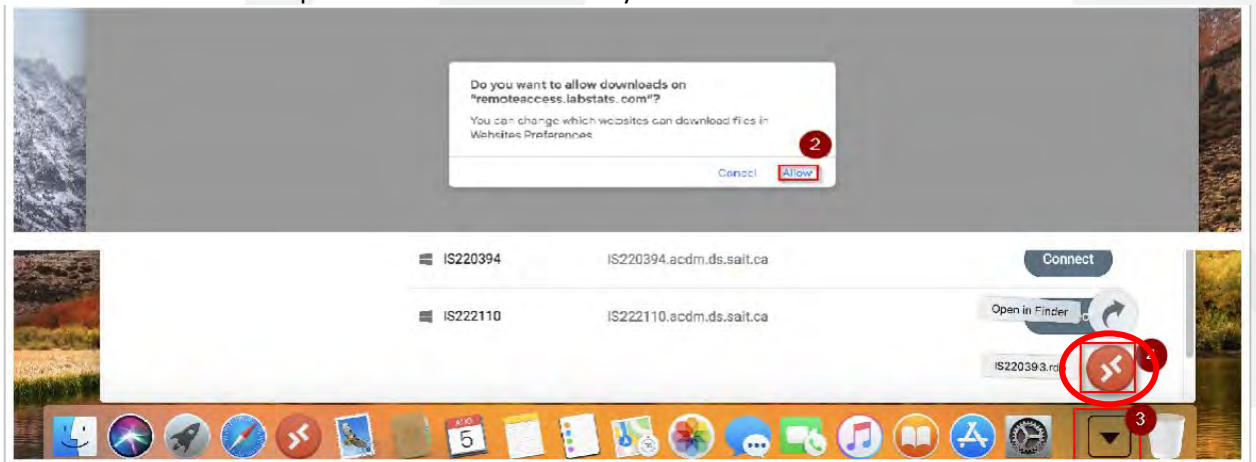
Do you want to allow downloads on "remoteaccess.labstats.com"?

You can change which websites can download files in Websites Preferences.

2

Cancel Allow

IS220394 IS220394.acdm.ds.sait.ca Connect

IS222110 IS222110.acdm.ds.sait.ca

Open in Finder

IS220393.rdp

4

AUG
5

3